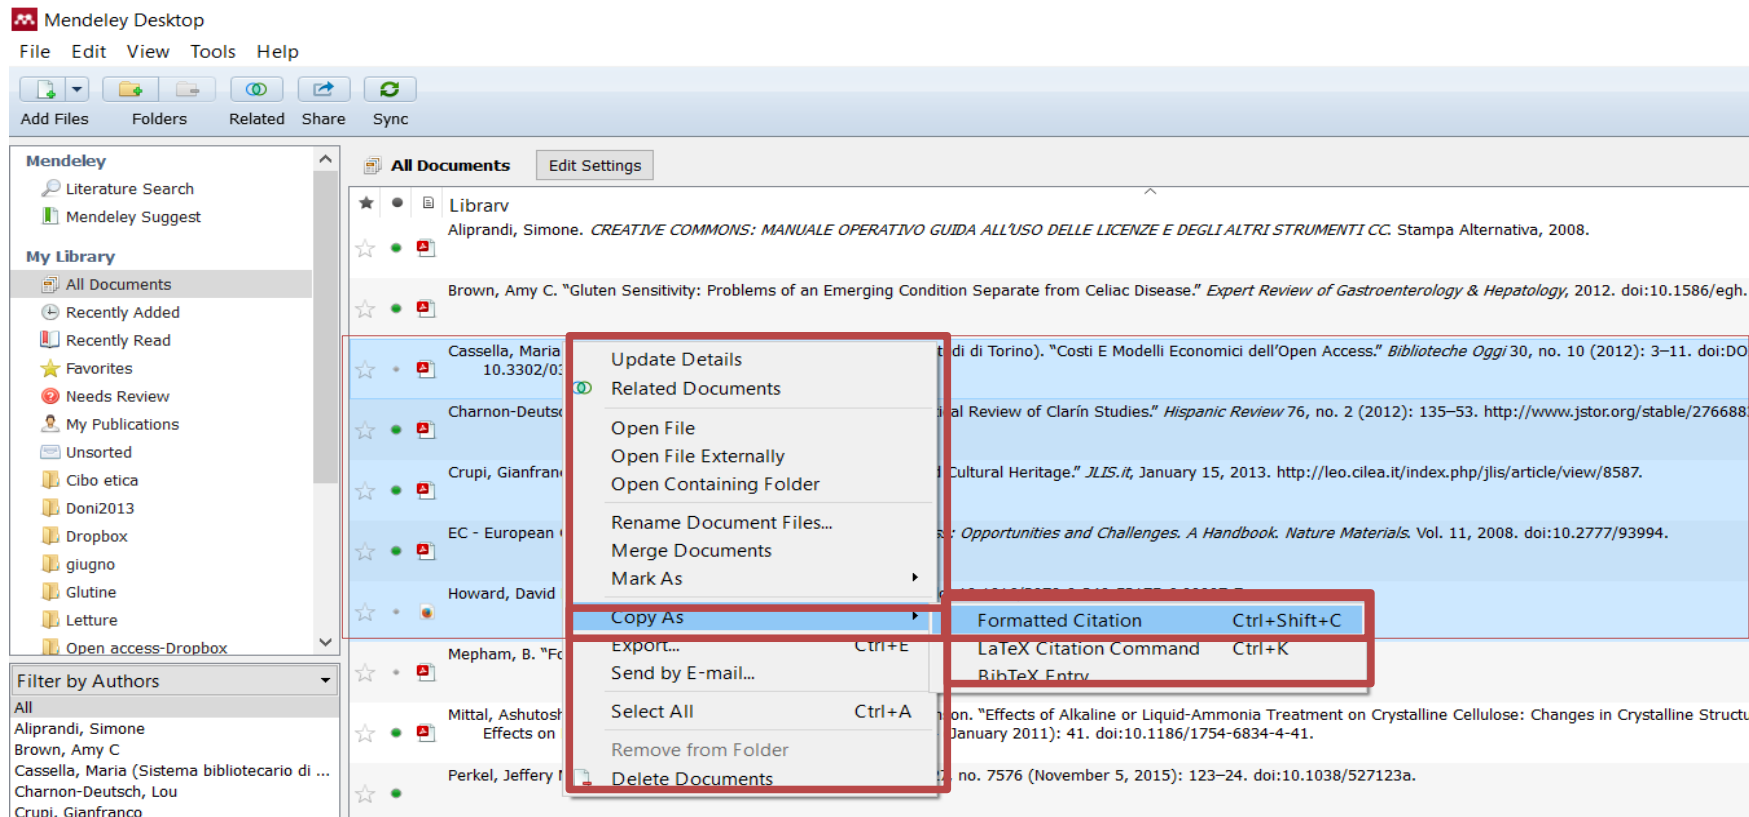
Mendeley Desktop
File Edit View Tools Help
Add Files Folders Related Share Sync

Mendeley
Literature Search
Mendeley Suggest
My Library
All Documents
Recently Added
Recently Read
Favorites
Needs Review
My Publications
Unsorted
Cibo etica
Doni2013
Dropbox
giugno
Glutine
Letture
Open access-Dropbox

Filter by Authors
All
Aliprandi, Simone
Brown, Amy C
Cassella, Maria (Sistema bibliotecario di ...
Charnon-Deutsch, Lou
Crupi, Gianfranco

All Documents Edit Settings

Librarv
Aliprandi, Simone. *CREATIVE COMMONS: MANUALE OPERATIVO GUIDA ALL'USO DELLE LICENZE E DEGLI ALTRI STRUMENTI CC.* Stampa Alternativa, 2008.
Brown, Amy C. "Gluten Sensitivity: Problems of an Emerging Condition Separate from Celiac Disease." *Expert Review of Gastroenterology & Hepatology*, 2012. doi:10.1586/egh.
Cassella, Maria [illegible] di Torino). "Costi E Modelli Economici dell'Open Access." *Biblioteche Oggi* 30, no. 10 (2012): 3–11. doi:DO
10.3302/0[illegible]
Charnon-Deuts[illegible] al Review of Clarín Studies." *Hispanic Review* 76, no. 2 (2012): 135–53. http://www.jstor.org/stable/276688
Crupi, Gianfran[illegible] Cultural Heritage." *JLIS.it*, January 15, 2013. http://leo.cilea.it/index.php/jlis/article/view/8587.
EC - European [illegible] : *Opportunities and Challenges. A Handbook. Nature Materials.* Vol. 11, 2008. doi:10.2777/93994.
Howard, David
Mepham, B. "F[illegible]
Mittal, Ashutos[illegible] on. "Effects of Alkaline or Liquid-Ammonia Treatment on Crystalline Cellulose: Changes in Crystalline Structu
Effects on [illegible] January 2011): 41. doi:10.1186/1754-6834-4-41.
Perkel, Jeffery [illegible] no. 7576 (November 5, 2015): 123–24. doi:10.1038/527123a.

Update Details
Related Documents
Open File
Open File Externally
Open Containing Folder
Rename Document Files...
Merge Documents
Mark As
Copy As
Export... Ctrl+E
Send by E-mail...
Select All Ctrl+A
Remove from Folder
Delete Documents

Formatted Citation Ctrl+Shift+C
LaTeX Citation Command Ctrl+K
BibTeX Entry